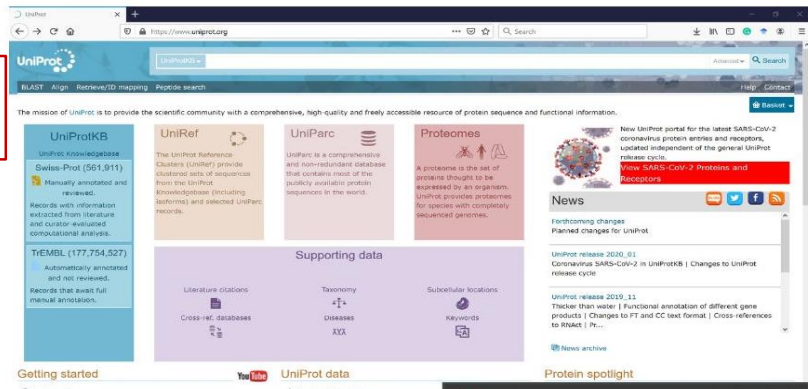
UniProt
https://www.uniprot.org
Search

UniProt
UniProtKB
Advanced
Search
BLAST Align Retrieve/ID mapping Peptide search
Help Contact

The mission of UniProt is to provide the scientific community with a comprehensive, high-quality and freely accessible resource of protein sequence and functional information.

Basket

UniProtKB
UniProt Knowledgebase
Swiss-Prot (561,911)
Manually annotated and reviewed.
Records with information extracted from literature and curator-evaluated computational analysis.
TrEMBL (177,754,527)
Automatically annotated and not reviewed.
Records that await full manual annotation.

UniRef
The UniProt Reference Clusters (UniRef) provide clustered sets of sequences from the UniProt Knowledgebase (including isoforms) and selected UniParc records.

UniParc
UniParc is a comprehensive and non-redundant database that contains most of the publicly available protein sequences in the world.

Proteomes
A proteome is the set of proteins thought to be expressed by an organism. UniProt provides proteomes for species with completely sequenced genomes.

Supporting data
Literature citations
Taxonomy
Subcellular locations
Cross-ref. databases
Diseases
Keywords

New UniProt portal for the latest SARS-CoV-2 coronavirus protein entries and receptors, updated independent of the general UniProt release cycle.
View SARS-CoV-2 Proteins and Receptors

News
Forthcoming changes
Planned changes for UniProt

UniProt release 2020_01
Coronavirus SARS-CoV-2 in UniProtKB | Changes to UniProt release cycle

UniProt release 2019_11
Thicker than water | Functional annotation of different gene products | Changes to FT and CC text format | Cross-references to RNAct | Pr...

News archive

Getting started
YouTube
UniProt data
Protein spotlight